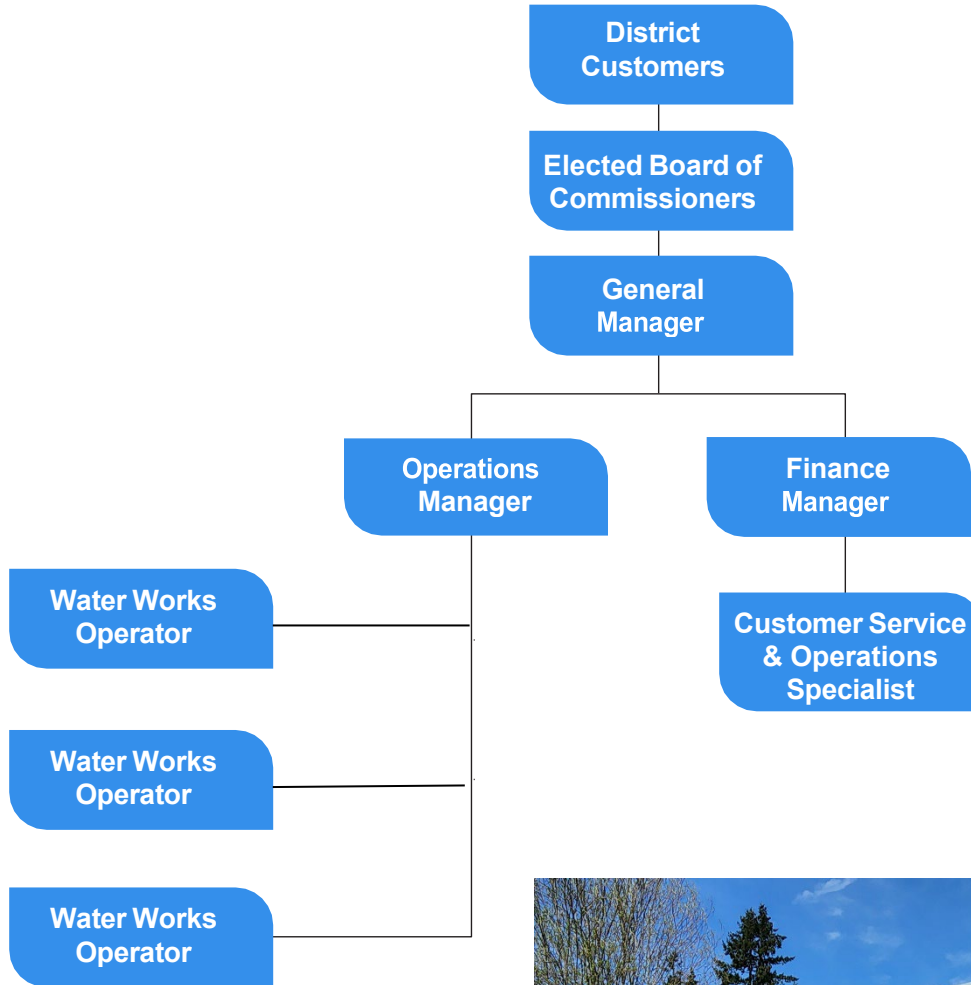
District Customers

Elected Board of Commissioners

General Manager

Operations Manager

Finance Manager

Water Works Operator

Customer Service & Operations Specialist

Water Works Operator

Water Works Operator